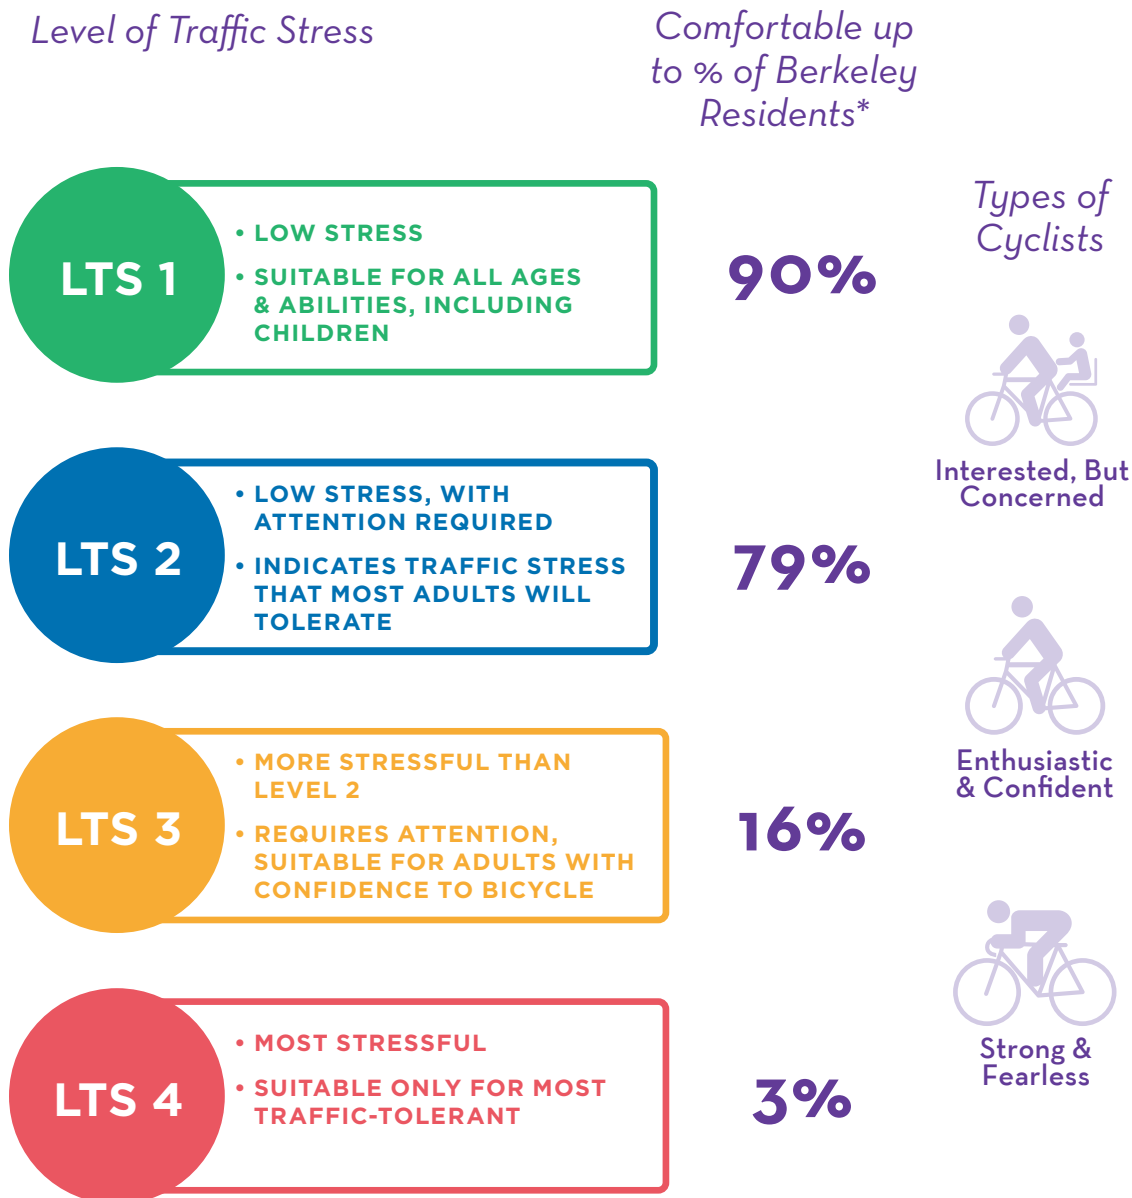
Level of Traffic Stress

Comfortable up to % of Berkeley Residents*

Types of Cyclists

LTS 1

• LOW STRESS

• SUITABLE FOR ALL AGES & ABILITIES, INCLUDING CHILDREN

90%

Interested, But Concerned

LTS 2

• LOW STRESS, WITH ATTENTION REQUIRED

• INDICATES TRAFFIC STRESS THAT MOST ADULTS WILL TOLERATE

79%

Enthusiastic & Confident

LTS 3

• MORE STRESSFUL THAN LEVEL 2

• REQUIRES ATTENTION, SUITABLE FOR ADULTS WITH CONFIDENCE TO BICYCLE

16%

Strong & Fearless

LTS 4

• MOST STRESSFUL

• SUITABLE ONLY FOR MOST TRAFFIC-TOLERANT

3%